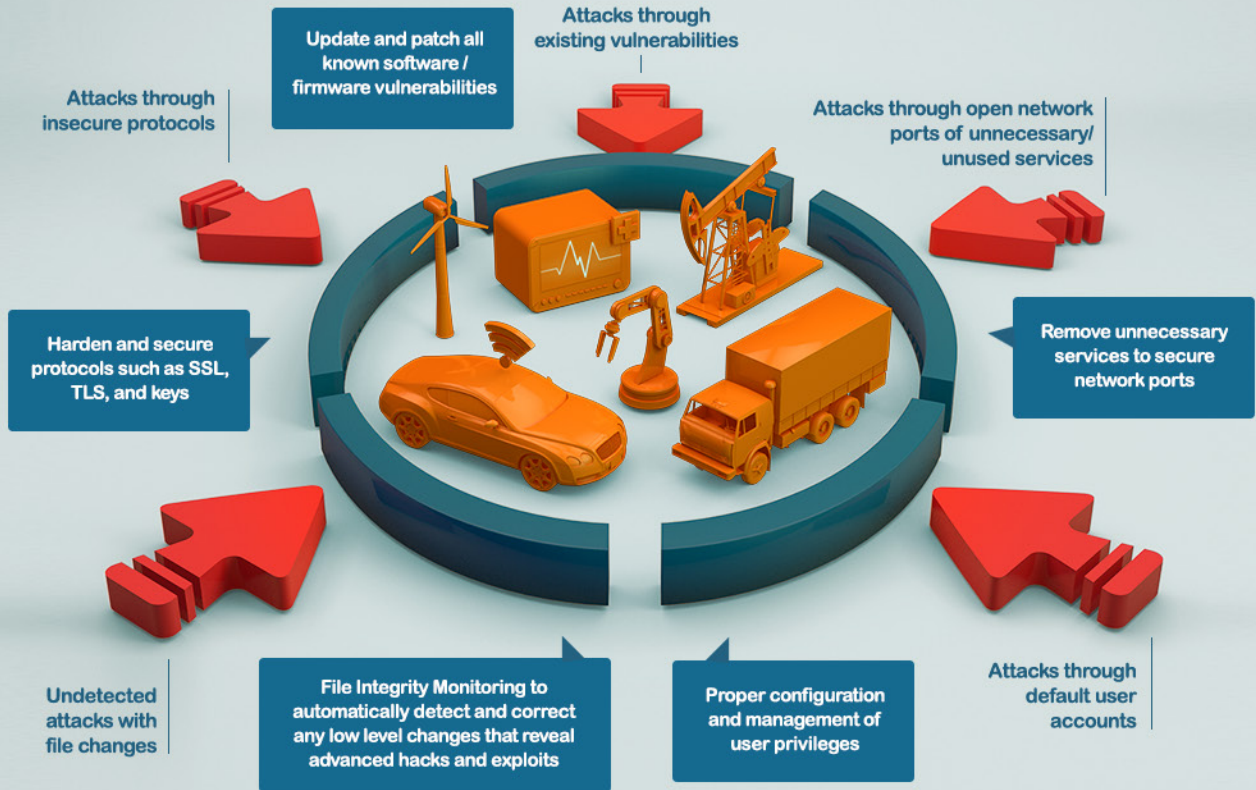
Update and patch all known software / firmware vulnerabilities

Attacks through existing vulnerabilities

Attacks through insecure protocols

Attacks through open network ports of unnecessary/ unused services

Harden and secure protocols such as SSL, TLS, and keys

Remove unnecessary services to secure network ports

Undetected attacks with file changes

File Integrity Monitoring to automatically detect and correct any low level changes that reveal advanced hacks and exploits

Proper configuration and management of user privileges

Attacks through default user accounts